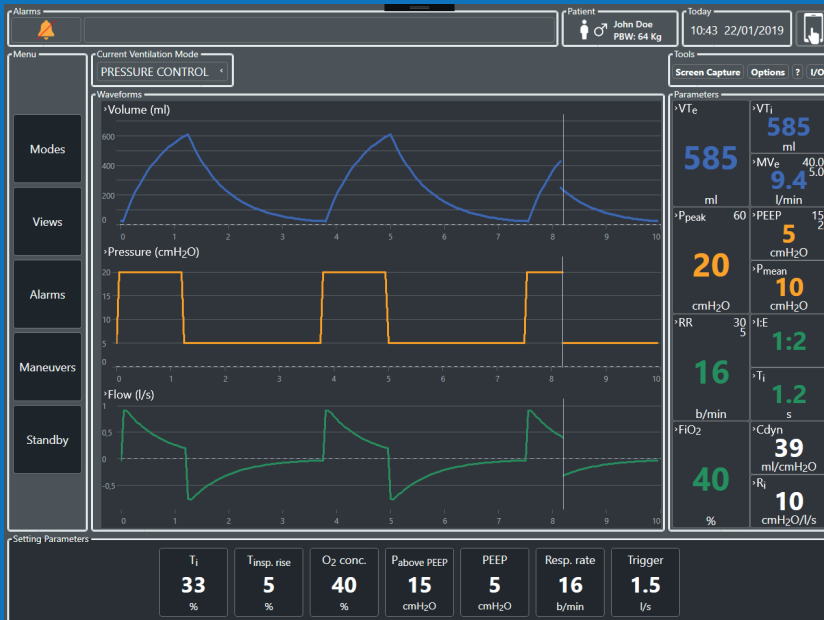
Alarms

Patient
John Doe
PBW: 64 Kg

Today
10:43 22/01/2019

Menu
Modes
Views
Alarms
Maneuvers
Standby

Current Ventilation Mode
PRESSURE CONTROL

Tools
Screen Capture
Options
?
I/O

Waveforms
›Volume (ml)
600
400
200
0
0 1 2 3 4 5 6 7 8 9 10

›Pressure (cmH$_2$O)
20
15
10
5
0
0 1 2 3 4 5 6 7 8 9 10

›Flow (l/s)
1
0.5
0
-0.5
0 1 2 3 4 5 6 7 8 9 10

Parameters
›VTe
585
ml

›VTi
585
ml

›MVe
40.0
5.0
9.4
l/min

›Ppeak
60
20
cmH$_2$O

›PEEP
15
2
5
cmH$_2$O

›Pmean
10
cmH$_2$O

›RR
30
5
16
b/min

›I:E
1:2

›Ti
1.2
s

›FiO$_2$
40
%

›Cdyn
39
ml/cmH$_2$O

›Ri
10
cmH$_2$O/l/s

Setting Parameters

| Ti | Tinsp. rise | O$_2$ conc. | Pabove PEEP | PEEP | Resp. rate | Trigger |
|---|---|---|---|---|---|---|
| 33 | 5 | 40 | 15 | 5 | 16 | 1.5 |
| % | % | % | cmH$_2$O | cmH$_2$O | b/min | l/s |